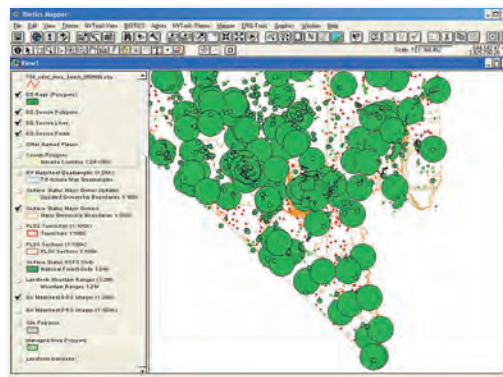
Biotics Mapper
File Edit View NVTools View BOTICS Admin NVTools Plans Mapper ERG Tools Graphics Window Help
Scale 1:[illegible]
View1
T06_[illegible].shp
EO Reps (Polygons)
EO Source Polygons
EO Source Lines
EO Source Points
Other Named Places
County Polygons
Nevada Counties 1:24,000
QV Matched Quadrangles (1:24K)
7.5 minute Map Quadrangles
Surface Status Major Owner Updates
Updated Ownership Boundaries 1:100K
Surface Status Major Owners
Major Ownership Boundaries 1:100K
PLSS Townships (1:100K)
Townships 1:100K
PLSS Sections (1:100K)
PLSS Sections 1:100K
Surface Status USFS Units
National Forest Units 1:24K
Landform Mountain Ranges (1:2M)
Mountain Ranges 1:2M
Gis Matched DOQ Images (1:24K)
Gis Matched DRG Images (1:100K)
Site Polygons
Managed Area Polygons
Location Indicators